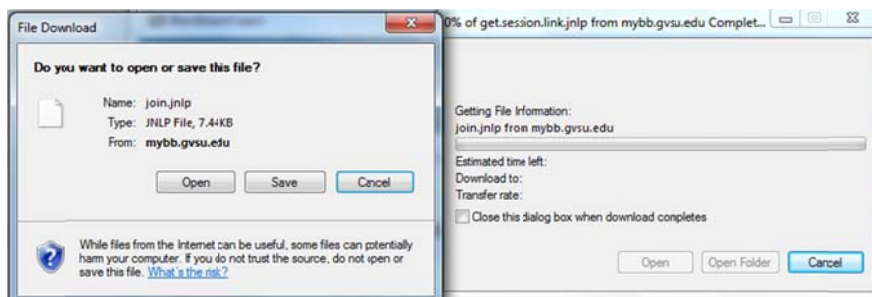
File Download

Do you want to open or save this file?

Name: join.jnlp
Type: JNLP File, 7.44KB
From: mybb.gvsu.edu

Open Save Cancel

While files from the Internet can be useful, some files can potentially harm your computer. If you do not trust the source, do not open or save this file. What's the risk?

0% of get.session.link.jnlp from mybb.gvsu.edu Complet...

Getting File Information:
join.jnlp from mybb.gvsu.edu

Estimated time left:
Download to:
Transfer rate:

Close this dialog box when download completes

Open Open Folder Cancel